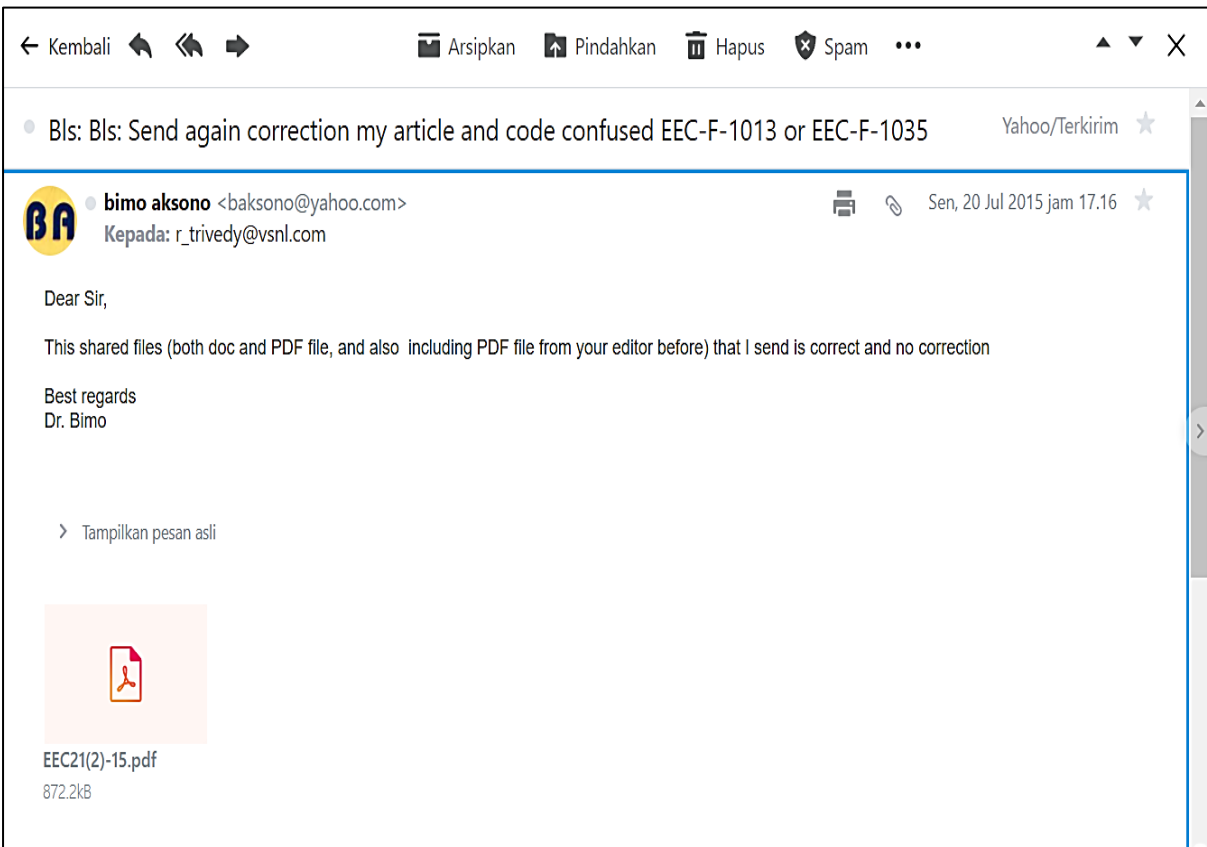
← Kembali Arsipkan Pindahkan Hapus Spam •••

Bls: Bls: Send again correction my article and code confused EEC-F-1013 or EEC-F-1035 Yahoo/Terkirim

BA bimo aksono <baksono@yahoo.com> Sen, 20 Jul 2015 jam 17.16
Kepada: r_trivedy@vsnl.com

Dear Sir,

This shared files (both doc and PDF file, and also including PDF file from your editor before) that I send is correct and no correction

Best regards
Dr. Bimo

> Tampilkan pesan asli

EEC21(2)-15.pdf
872.2kB